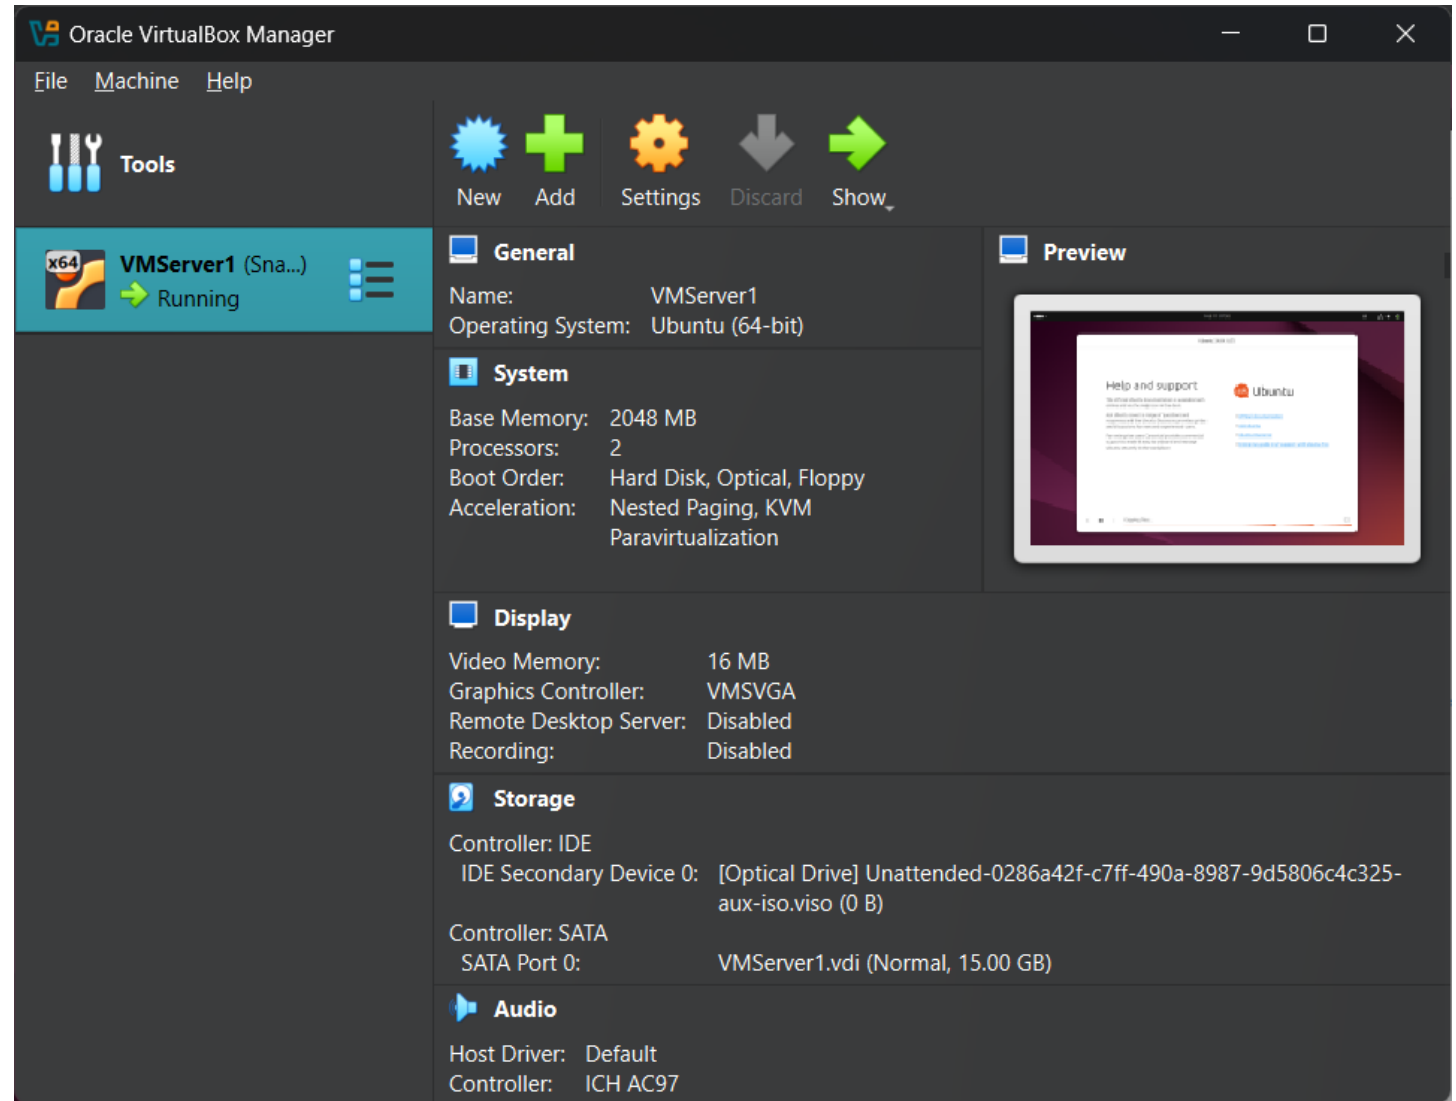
Oracle VirtualBox Manager

File Machine Help

Tools

x64 VMServer1 (Sna...)
Running

New Add Settings Discard Show

General

Name: VMServer1
Operating System: Ubuntu (64-bit)

System

Base Memory: 2048 MB
Processors: 2
Boot Order: Hard Disk, Optical, Floppy
Acceleration: Nested Paging, KVM Paravirtualization

Preview

Help and support
Ubuntu

Display

Video Memory: 16 MB
Graphics Controller: VMSVGA
Remote Desktop Server: Disabled
Recording: Disabled

Storage

Controller: IDE
IDE Secondary Device 0: [Optical Drive] Unattended-0286a42f-c7ff-490a-8987-9d5806c4c325-aux-iso.viso (0 B)
Controller: SATA
SATA Port 0: VMServer1.vdi (Normal, 15.00 GB)

Audio

Host Driver: Default
Controller: ICH AC97